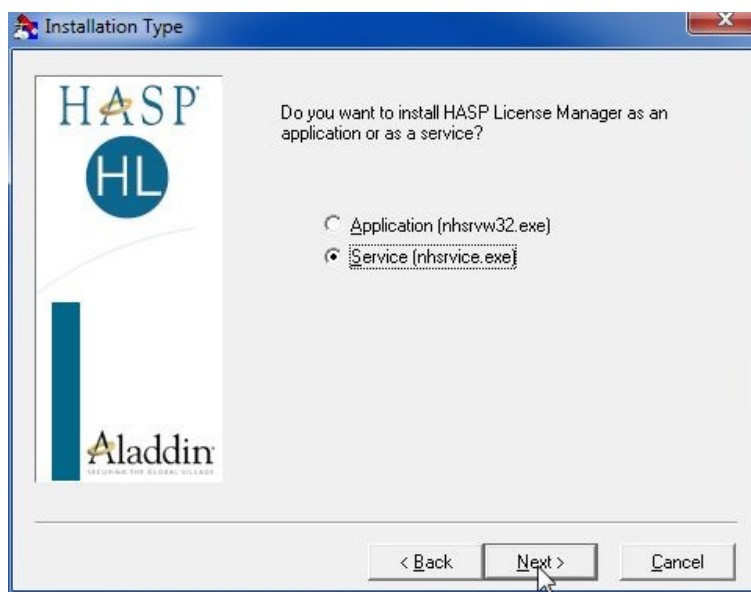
Installation Type

HASP

HL

Aladdin
SECURING THE GLOBAL VILLAGE

Do you want to install HASP License Manager as an application or as a service?

Application (nhsrvw32.exe)

Service (nhsrvice.exe)

< Back

Next >

Cancel